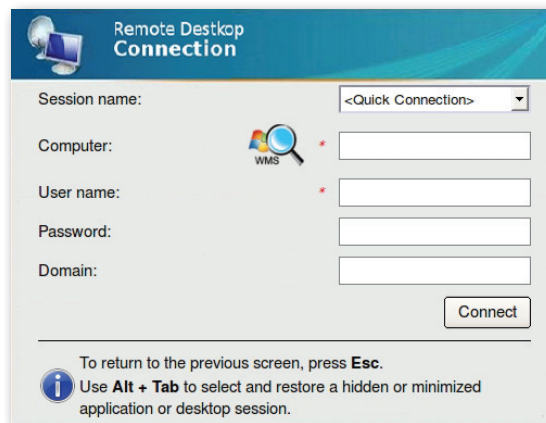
Remote Destkop
Connection

Session name:
<Quick Connection>

Computer:
WMS
*

User name:
*

Password:

Domain:

Connect

To return to the previous screen, press **Esc**.
Use **Alt + Tab** to select and restore a hidden or minimized application or desktop session.